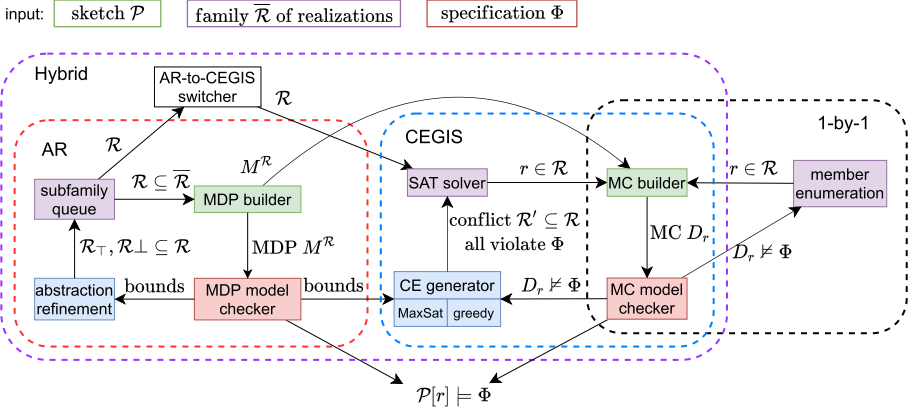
input: sketch $\mathcal{P}$ family $\overline{\mathcal{R}}$ of realizations specification $\Phi$

Hybrid

AR-to-CEGIS switcher

$\mathcal{R}$

AR

$\mathcal{R}$

$M^{\mathcal{R}}$

CEGIS

1-by-1

subfamily queue

$\mathcal{R} \subseteq \overline{\mathcal{R}}$

MDP builder

SAT solver

$r \in \mathcal{R}$

MC builder

$r \in \mathcal{R}$

member enumeration

$\mathcal{R}_{\top}, \mathcal{R}\bot \subseteq \mathcal{R}$

MDP $M^{\mathcal{R}}$

conflict $\mathcal{R}' \subseteq \mathcal{R}$ all violate $\Phi$

MC $D_r$

$D_r \not\models \Phi$

abstraction refinement

bounds

MDP model checker

bounds

CE generator

MaxSat

greedy

$D_r \not\models \Phi$

MC model checker

$\mathcal{P}[r] \models \Phi$